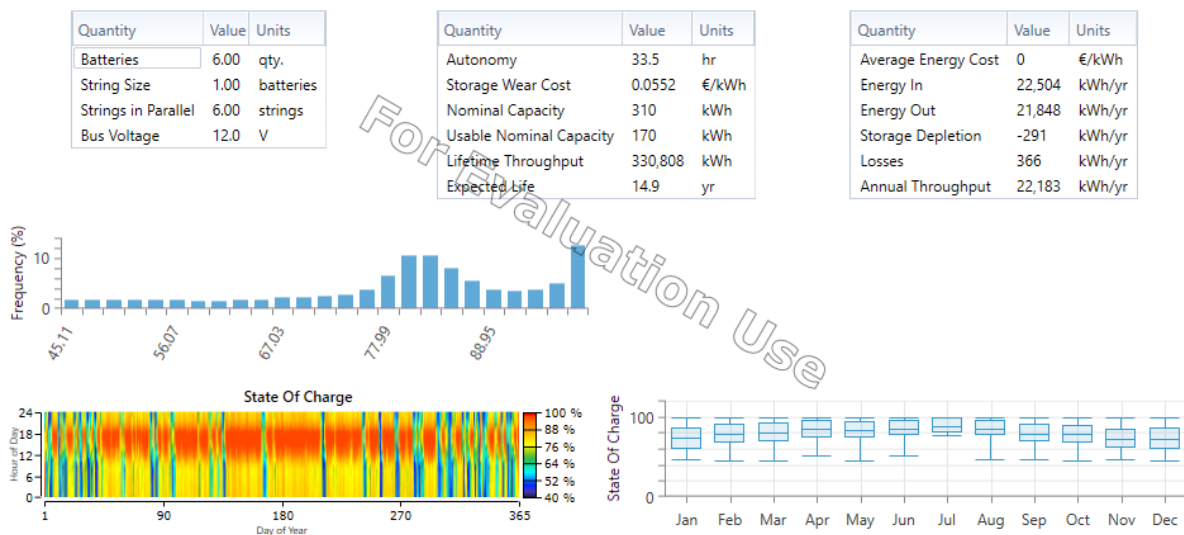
| Quantity | Value | Units |
|---|---|---|
| Batteries | 6.00 | qty. |
| String Size | 1.00 | batteries |
| Strings in Parallel | 6.00 | strings |
| Bus Voltage | 12.0 | V |

| Quantity | Value | Units |
|---|---|---|
| Autonomy | 33.5 | hr |
| Storage Wear Cost | 0.0552 | €/kWh |
| Nominal Capacity | 310 | kWh |
| Usable Nominal Capacity | 170 | kWh |
| Lifetime Throughput | 330,808 | kWh |
| Expected Life | 14.9 | yr |

| Quantity | Value | Units |
|---|---|---|
| Average Energy Cost | 0 | €/kWh |
| Energy In | 22,504 | kWh/yr |
| Energy Out | 21,848 | kWh/yr |
| Storage Depletion | -291 | kWh/yr |
| Losses | 366 | kWh/yr |
| Annual Throughput | 22,183 | kWh/yr |

For Evaluation Use

Frequency (%)
10
0
45.11
56.07
67.03
77.99
88.95

State Of Charge
Hour of Day
24
18
12
6
0
1
90
180
270
365
Day of Year
100 %
88 %
76 %
64 %
52 %
40 %

State Of Charge
100
50
0
Jan Feb Mar Apr May Jun Jul Aug Sep Oct Nov Dec